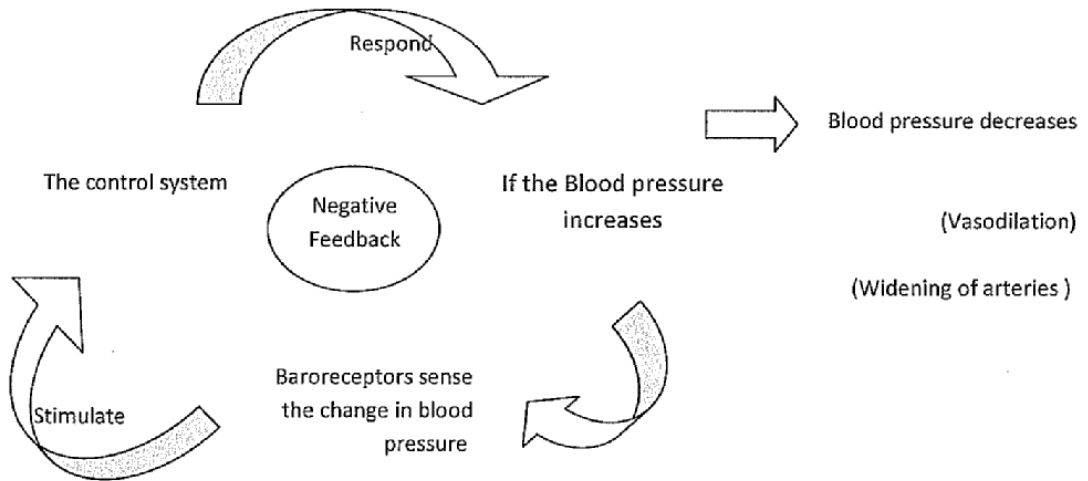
Respond

Blood pressure decreases

The control system

Negative Feedback

If the Blood pressure increases

(Vasodilation)

(Widening of arteries )

Baroreceptors sense the change in blood pressure

Stimulate